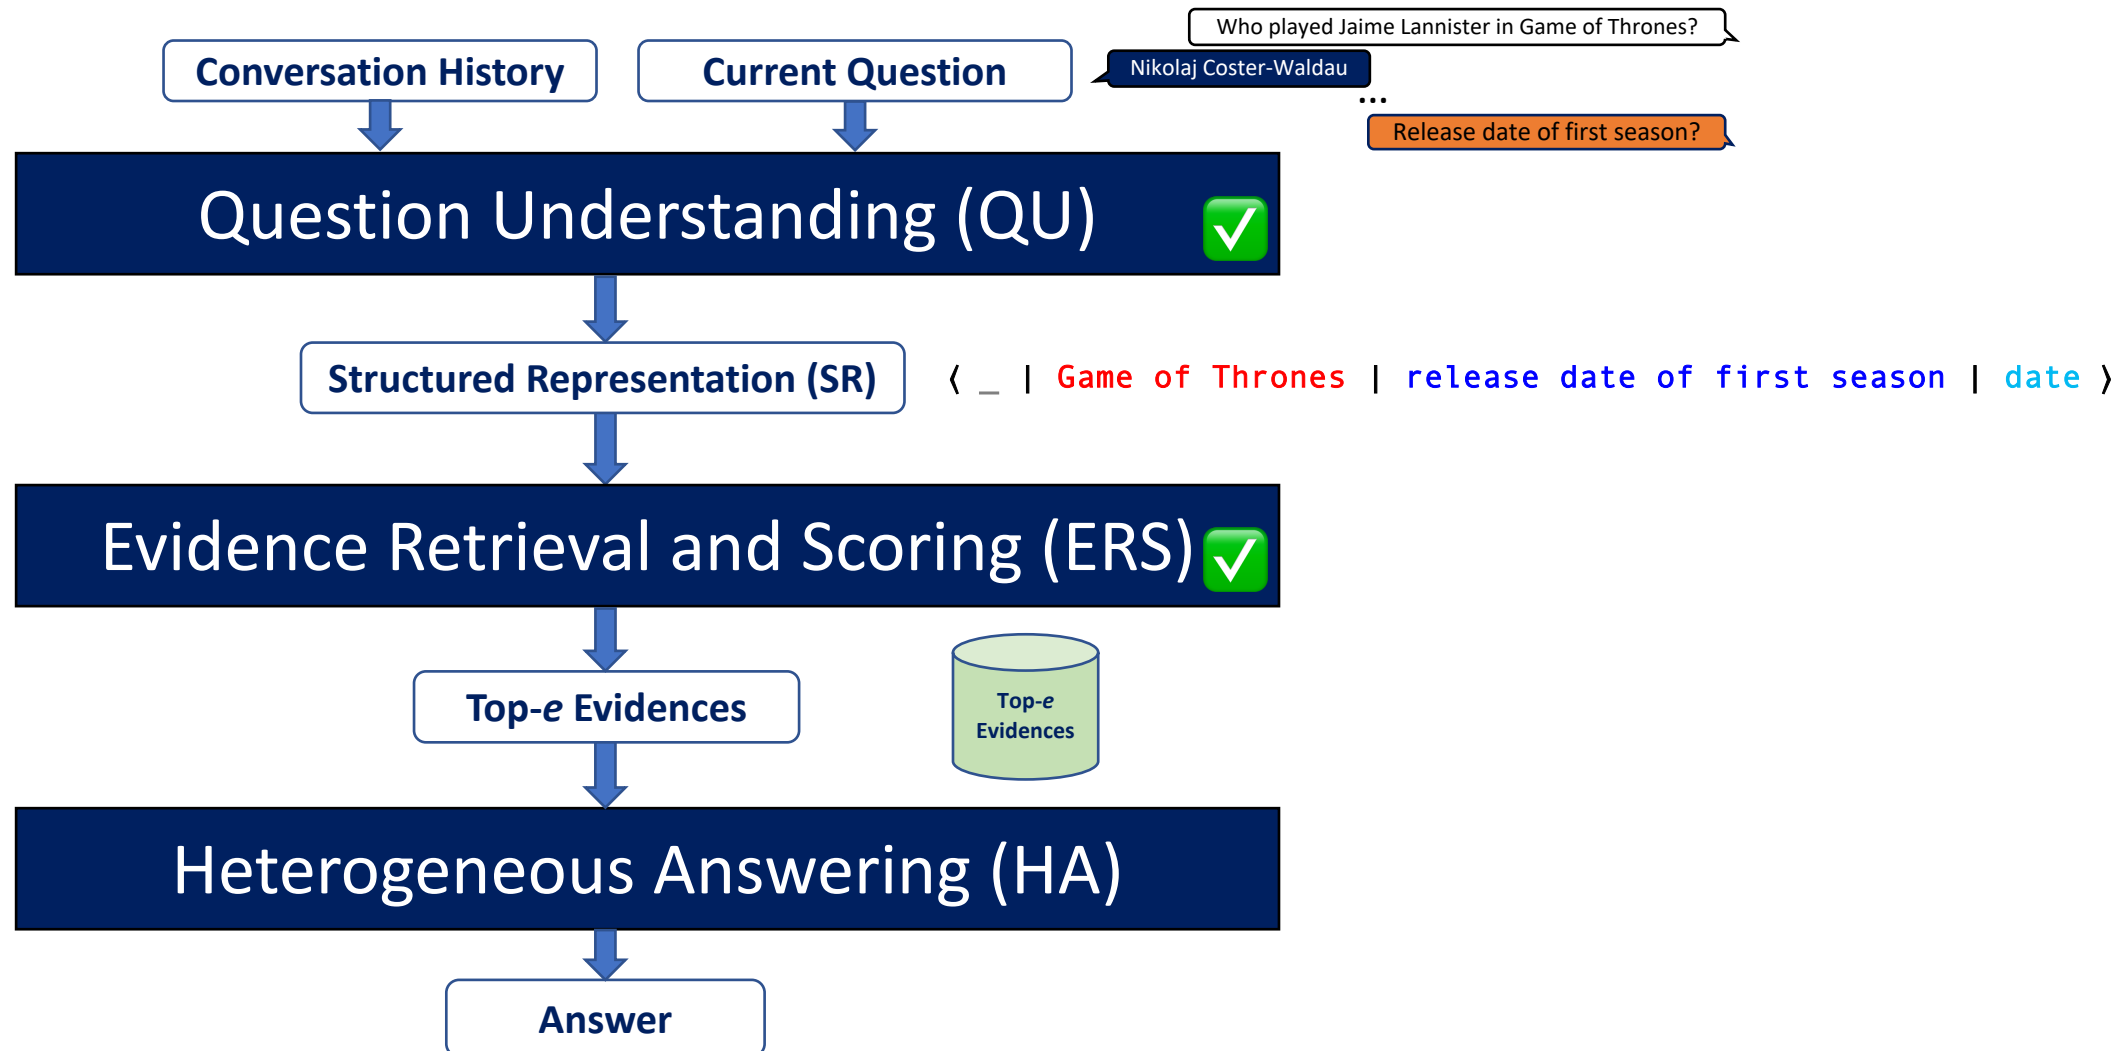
Conversation History

Current Question

Who played Jaime Lannister in Game of Thrones?

Nikolaj Coster-Waldau

...

Release date of first season?

Question Understanding (QU) ✅

Structured Representation (SR)

⟨ _ | Game of Thrones | release date of first season | date ⟩

Evidence Retrieval and Scoring (ERS) ✅

Top-$e$ Evidences

Top-$e$ Evidences

Heterogeneous Answering (HA)

Answer